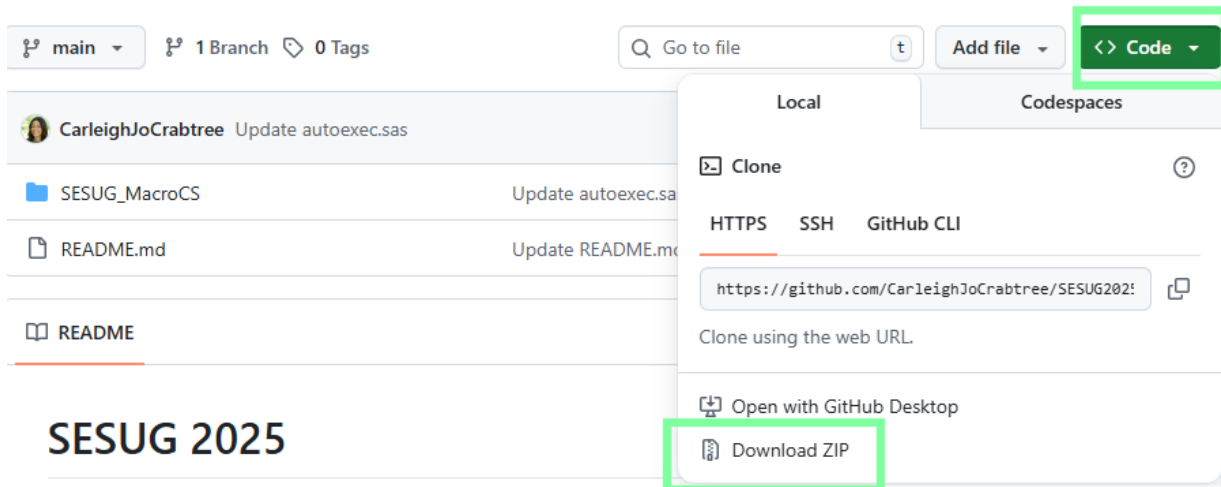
main

1 Branch 0 Tags

Go to file t

Add file

<> Code

CarleighJoCrabtree Update autoexec.sas

SESUG_MacroCS Update autoexec.sas

README.md Update README.md

README

SESUG 2025

Local Codespaces

Clone

HTTPS SSH GitHub CLI

https://github.com/CarleighJoCrabtree/SESUG2025

Clone using the web URL.

Open with GitHub Desktop

Download ZIP